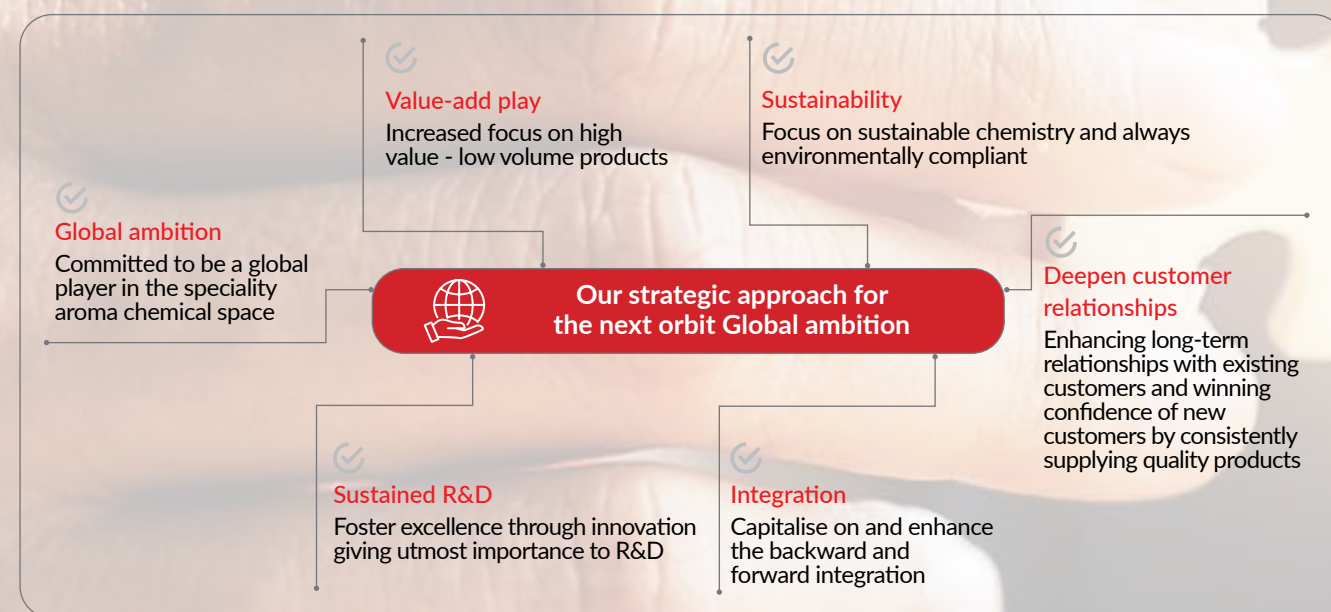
Value-add play
Increased focus on high value - low volume products

Sustainability
Focus on sustainable chemistry and always environmentally compliant

Global ambition
Committed to be a global player in the speciality aroma chemical space

Our strategic approach for the next orbit Global ambition

Deepen customer relationships
Enhancing long-term relationships with existing customers and winning confidence of new customers by consistently supplying quality products

Sustained R&D
Foster excellence through innovation giving utmost importance to R&D

Integration
Capitalise on and enhance the backward and forward integration